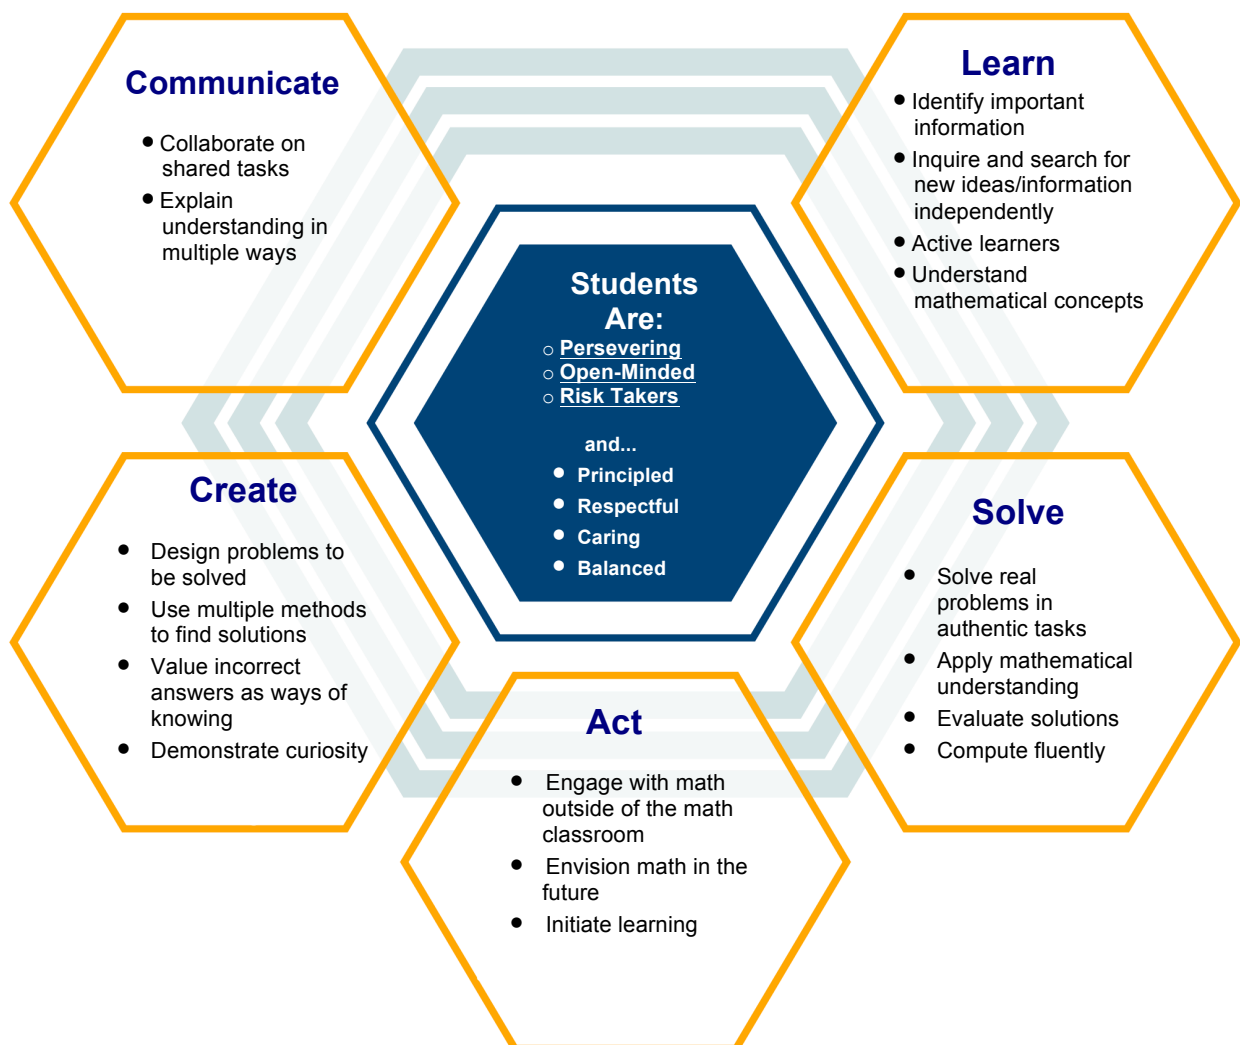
Communicate

- Collaborate on shared tasks
- Explain understanding in multiple ways

Learn

- Identify important information
- Inquire and search for new ideas/information independently
- Active learners
- Understand mathematical concepts

Students Are:

○ Persevering
○ Open-Minded
○ Risk Takers

and...

- Principled
- Respectful
- Caring
- Balanced

Create

- Design problems to be solved
- Use multiple methods to find solutions
- Value incorrect answers as ways of knowing
- Demonstrate curiosity

Solve

- Solve real problems in authentic tasks
- Apply mathematical understanding
- Evaluate solutions
- Compute fluently

Act

- Engage with math outside of the math classroom
- Envision math in the future
- Initiate learning